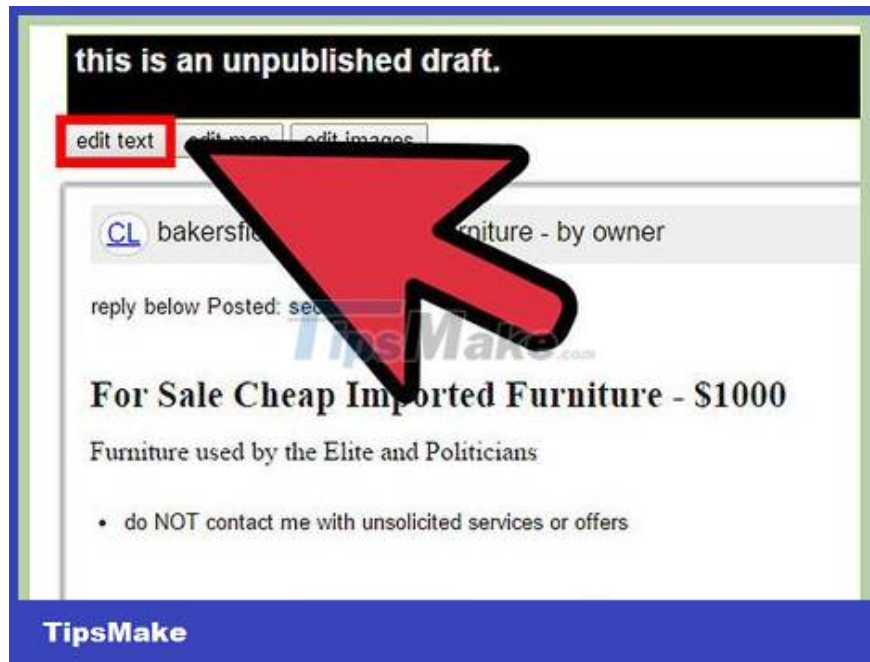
this is an unpublished draft.

edit text edit map edit images

CL bakersfi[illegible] rniture - by owner

reply below Posted: se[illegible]

TipsMake.com

For Sale Cheap Imported Furniture - $1000

Furniture used by the Elite and Politicians

- do NOT contact me with unsolicited services or offers

TipsMake